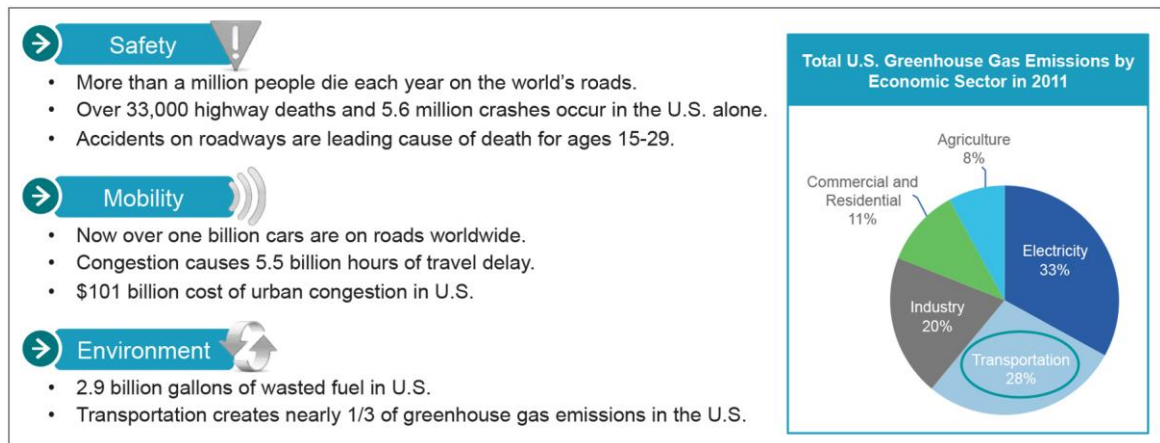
Safety

- More than a million people die each year on the world's roads.
- Over 33,000 highway deaths and 5.6 million crashes occur in the U.S. alone.
- Accidents on roadways are leading cause of death for ages 15-29.

Mobility

- Now over one billion cars are on roads worldwide.
- Congestion causes 5.5 billion hours of travel delay.
- \$101 billion cost of urban congestion in U.S.

Environment

- 2.9 billion gallons of wasted fuel in U.S.
- Transportation creates nearly 1/3 of greenhouse gas emissions in the U.S.

Total U.S. Greenhouse Gas Emissions by Economic Sector in 2011

Agriculture 8%
Commercial and Residential 11%
Electricity 33%
Industry 20%
Transportation 28%